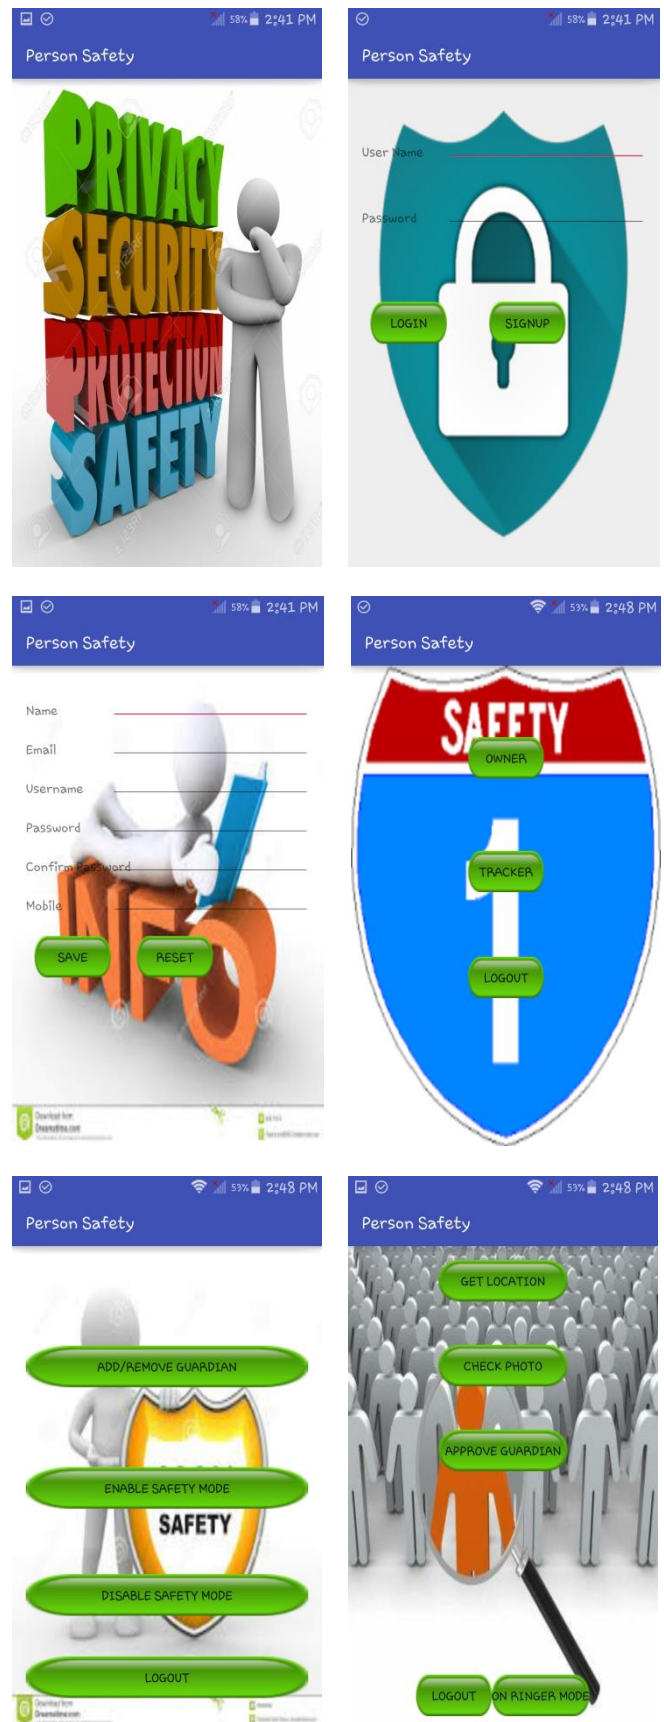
58% 2:41 PM
Person Safety
PRIVACY
SECURITY
PROTECTION
SAFETY

58% 2:41 PM
Person Safety
User Name
Password
LOGIN
SIGNUP

58% 2:41 PM
Person Safety
Name
Email
Username
Password
Confirm Password
Mobile
SAVE
RESET
INFO
Download from Dreamstime.com

53% 2:48 PM
Person Safety
SAFETY
OWNER
TRACKER
LOGOUT

53% 2:48 PM
Person Safety
ADD/REMOVE GUARDIAN
ENABLE SAFETY MODE
SAFETY
DISABLE SAFETY MODE
LOGOUT
Download from Dreamstime.com

53% 2:48 PM
Person Safety
GET LOCATION
CHECK PHOTO
APPROVE GUARDIAN
LOGOUT
ON RINGER MODE